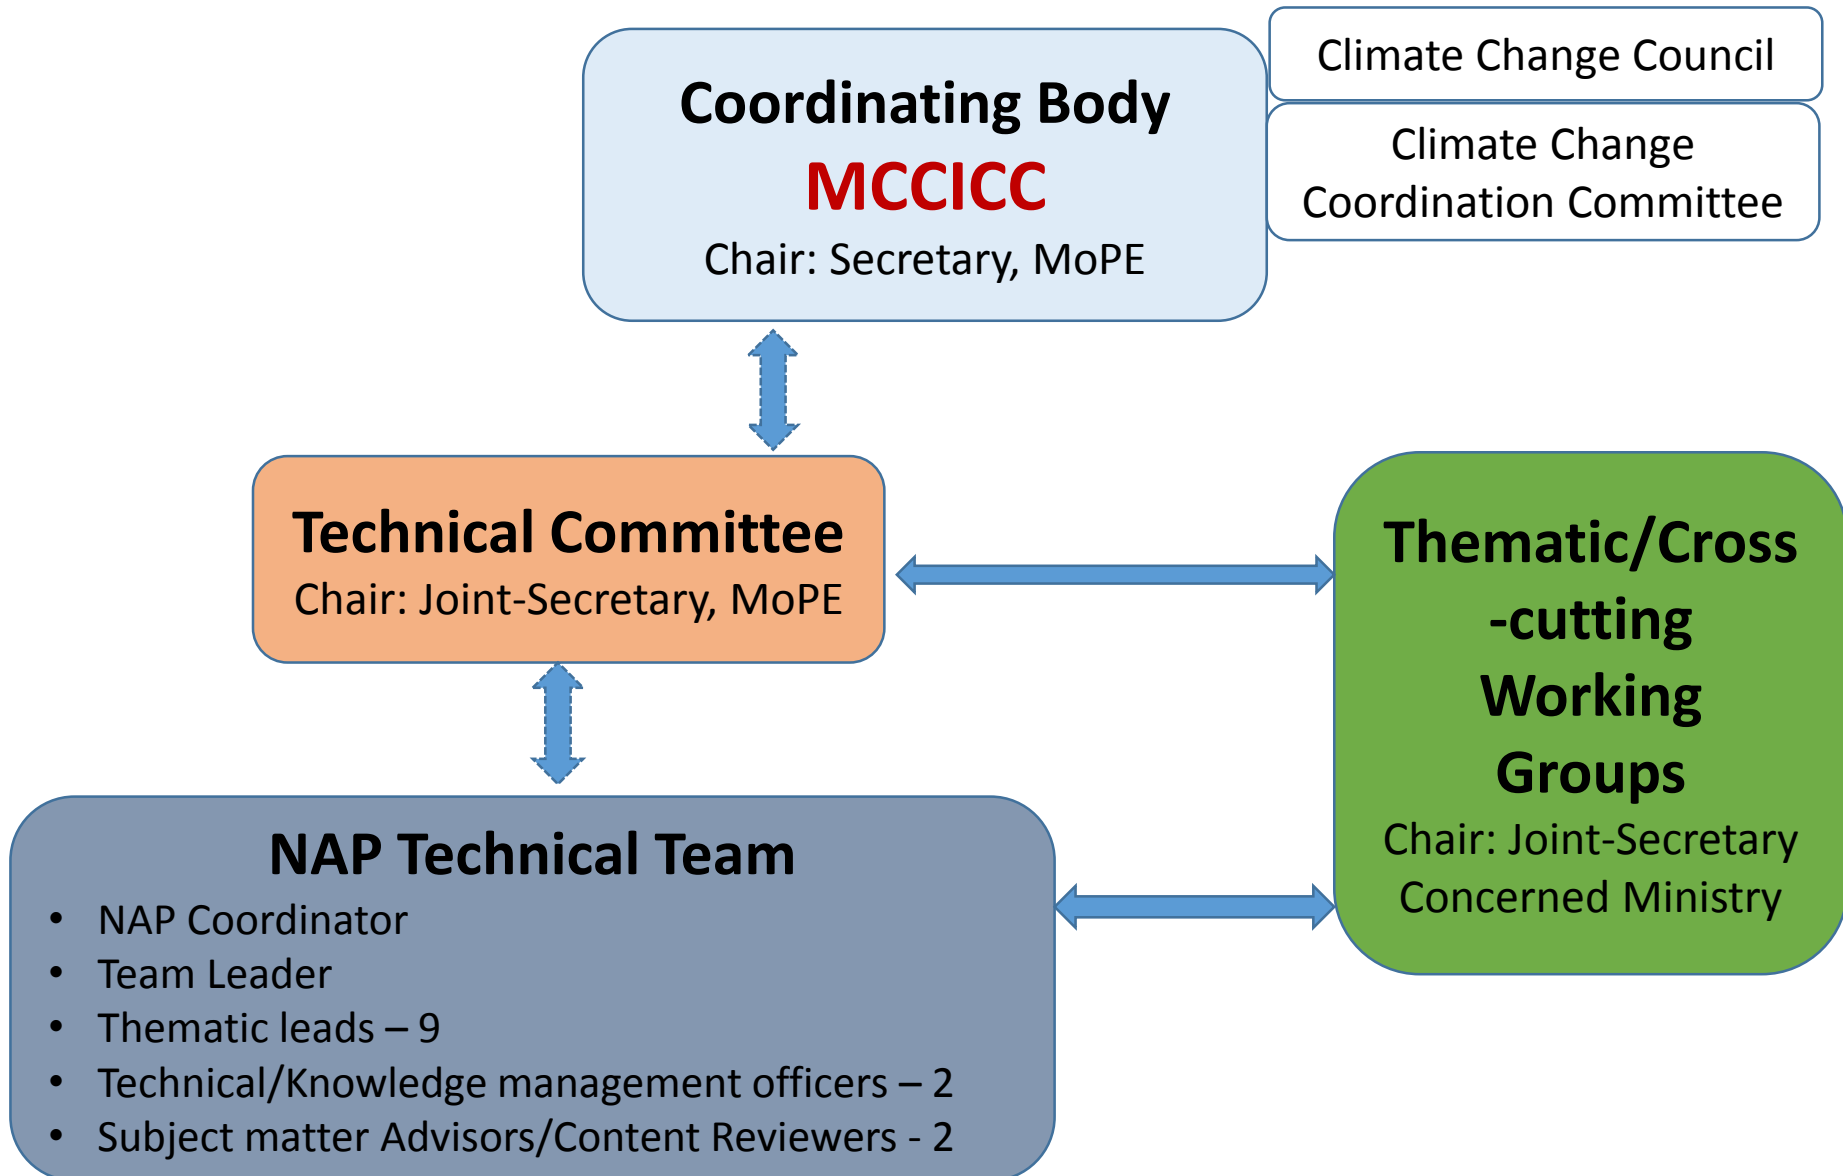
Coordinating Body
MCCICC
Chair: Secretary, MoPE

Climate Change Council

Climate Change Coordination Committee

Technical Committee
Chair: Joint-Secretary, MoPE

Thematic/Cross-cutting Working Groups
Chair: Joint-Secretary Concerned Ministry

NAP Technical Team
• NAP Coordinator
• Team Leader
• Thematic leads – 9
• Technical/Knowledge management officers – 2
• Subject matter Advisors/Content Reviewers - 2